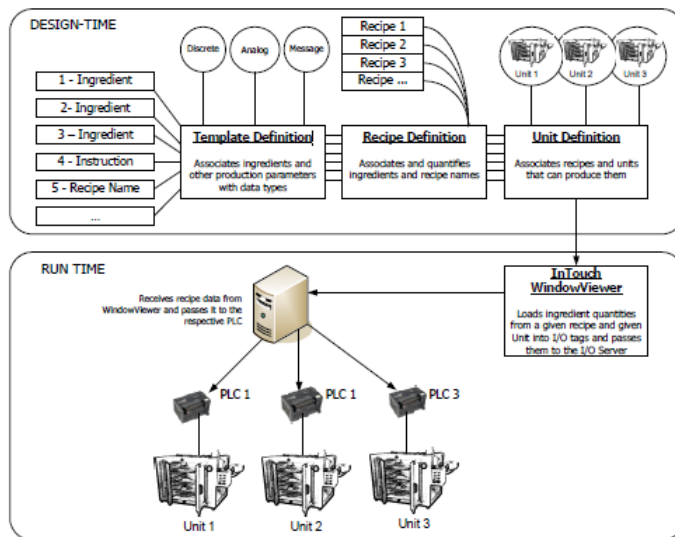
DESIGN-TIME

Discrete

Analog

Message

Recipe 1

Recipe 2

Recipe 3

Recipe ...

Unit 1

Unit 2

Unit 3

1 - Ingredient

2- Ingredient

3 – Ingredient

4 - Instruction

5 - Recipe Name

...

Template Definition

Associates ingredients and other production parameters with data types

Recipe Definition

Associates and quantifies ingredients and recipe names

Unit Definition

Associates recipes and units that can produce them

RUN TIME

Receives recipe data from WindowViewer and passes it to the respective PLC

InTouch WindowViewer

Loads ingredient quantities from a given recipe and given Unit into I/O tags and passes them to the I/O Server

PLC 1

PLC 1

PLC 3

Unit 1

Unit 2

Unit 3